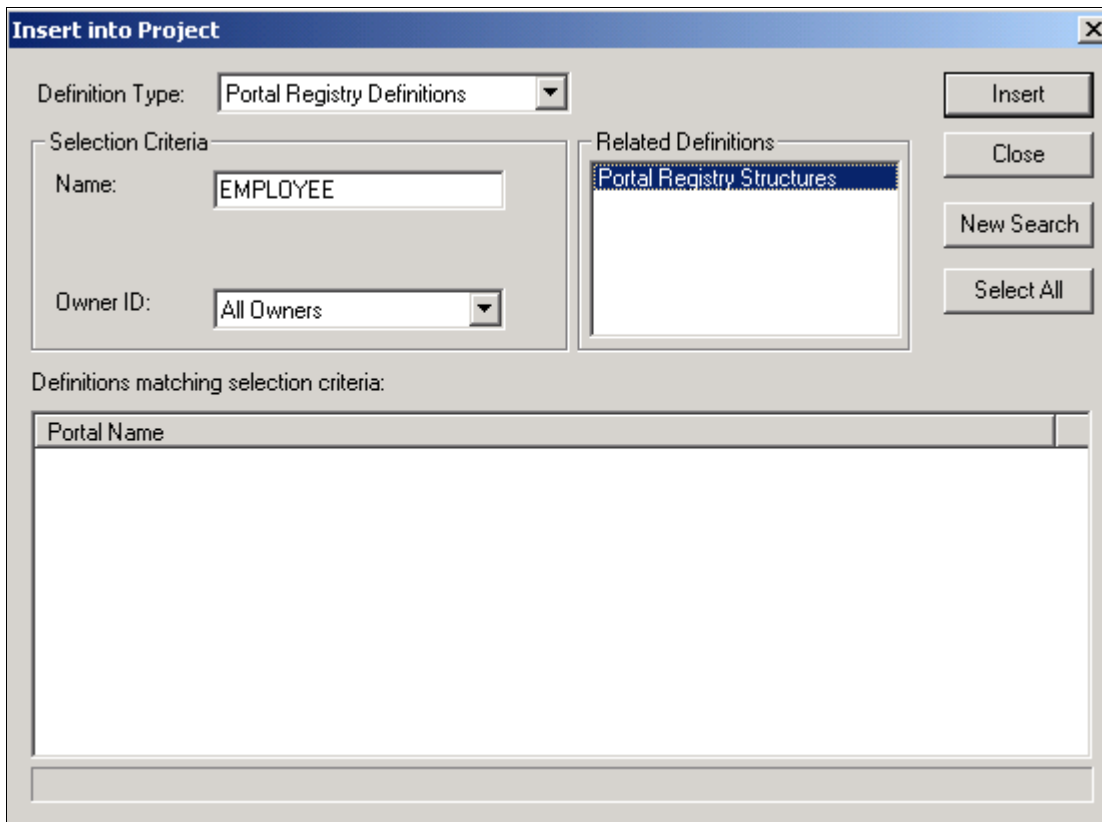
Insert into Project

X

Definition Type: Portal Registry Definitions

Insert

Close

New Search

Select All

Selection Criteria

Name: EMPLOYEE

Owner ID: All Owners

Related Definitions

Portal Registry Structures

Definitions matching selection criteria:

Portal Name